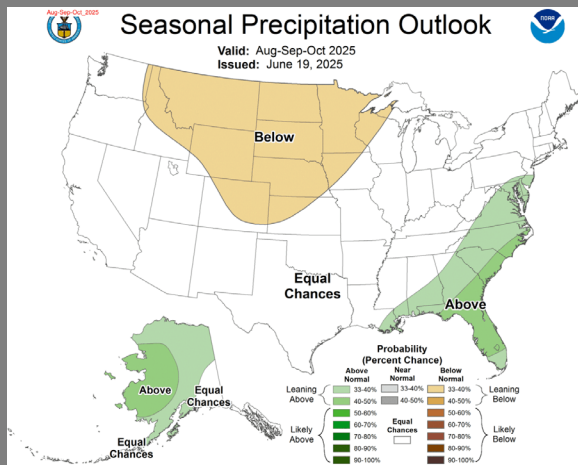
Aug-Sep-Oct_2025

Seasonal Precipitation Outlook

Valid: Aug-Sep-Oct 2025
Issued: June 19, 2025

NOAA

Below

Equal Chances

Above

Above

Equal Chances

Equal Chances

Probability (Percent Chance)

| | Above Normal | Near Normal | Below Normal | |
|---|---|---|---|---|
| Leaning Above | 33-40% | 33-40% | 33-40% | Leaning Below |
| | 40-50% | 40-50% | 40-50% | |
| Likely Above | 50-60% | Equal Chances | 50-60% | Likely Below |
| | 60-70% | | 60-70% | |
| | 70-80% | | 70-80% | |
| | 80-90% | | 80-90% | |
| | 90-100% | | 90-100% | |